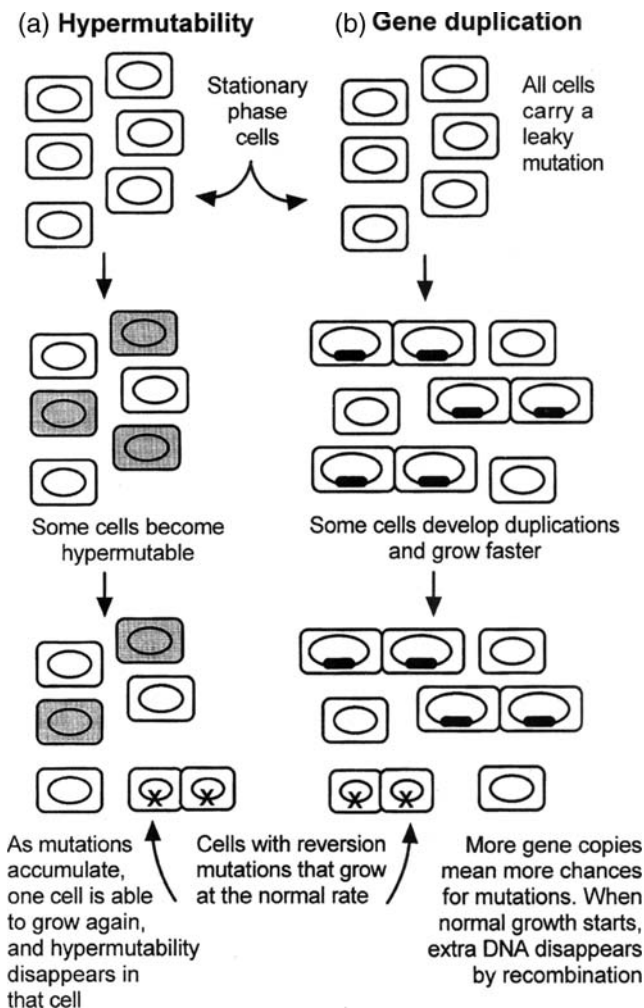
(a) **Hypermutability**

(b) **Gene duplication**

Stationary phase cells

All cells carry a leaky mutation

Some cells become hypermutable

Some cells develop duplications and grow faster

As mutations accumulate, one cell is able to grow again, and hypermutability disappears in that cell

Cells with reversion mutations that grow at the normal rate

More gene copies mean more chances for mutations. When normal growth starts, extra DNA disappears by recombination